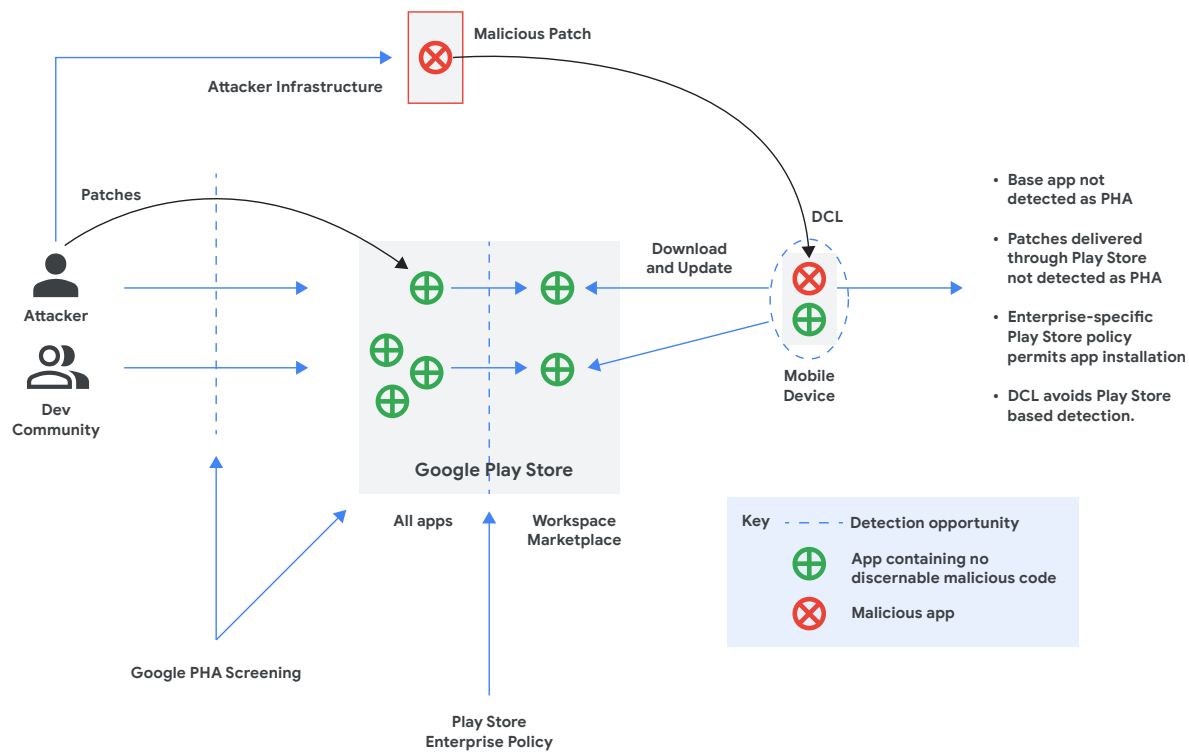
Malicious Patch

Attacker Infrastructure

Patches

DCL

Download and Update

Attacker

Dev Community

Mobile Device

Google Play Store

All apps

Workspace Marketplace

Google PHA Screening

Play Store Enterprise Policy

• Base app not detected as PHA

• Patches delivered through Play Store not detected as PHA

• Enterprise-specific Play Store policy permits app installation

• DCL avoids Play Store based detection.

Key Detection opportunity

App containing no discernable malicious code

Malicious app